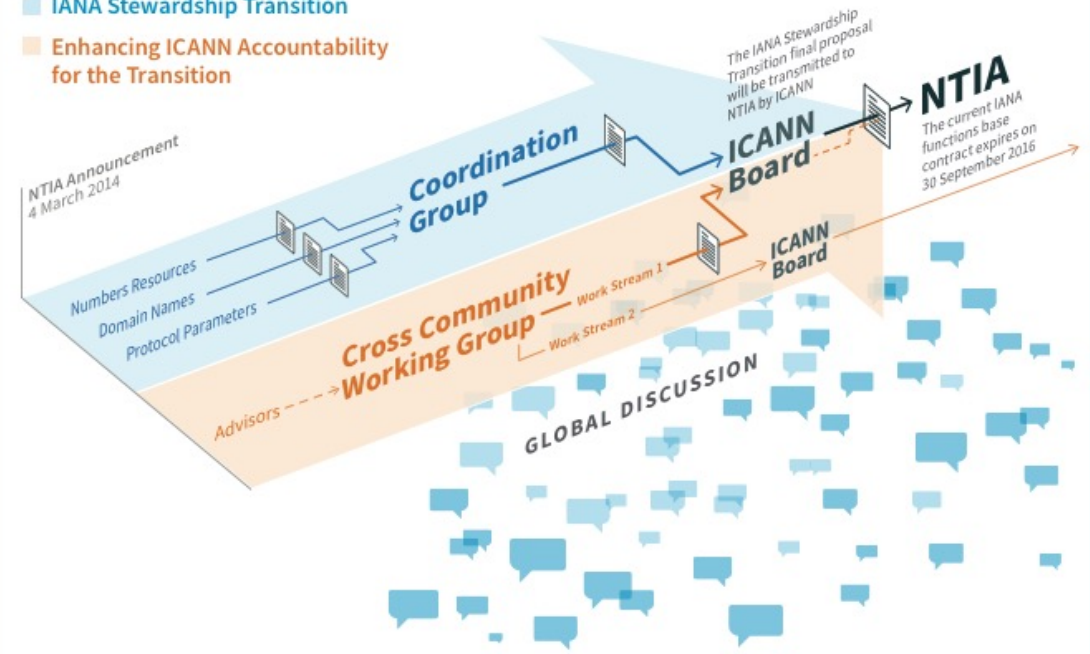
IANA Stewardship Transition

Enhancing ICANN Accountability for the Transition

NTIA Announcement
4 March 2014

Numbers Resources
Domain Names
Protocol Parameters

Coordination Group

The IANA Stewardship Transition final proposal will be transmitted to NTIA by ICANN

ICANN Board

NTIA

The current IANA functions base contract expires on 30 September 2016

Advisors

Cross Community Working Group

Work Stream 1
Work Stream 2

ICANN Board

GLOBAL DISCUSSION